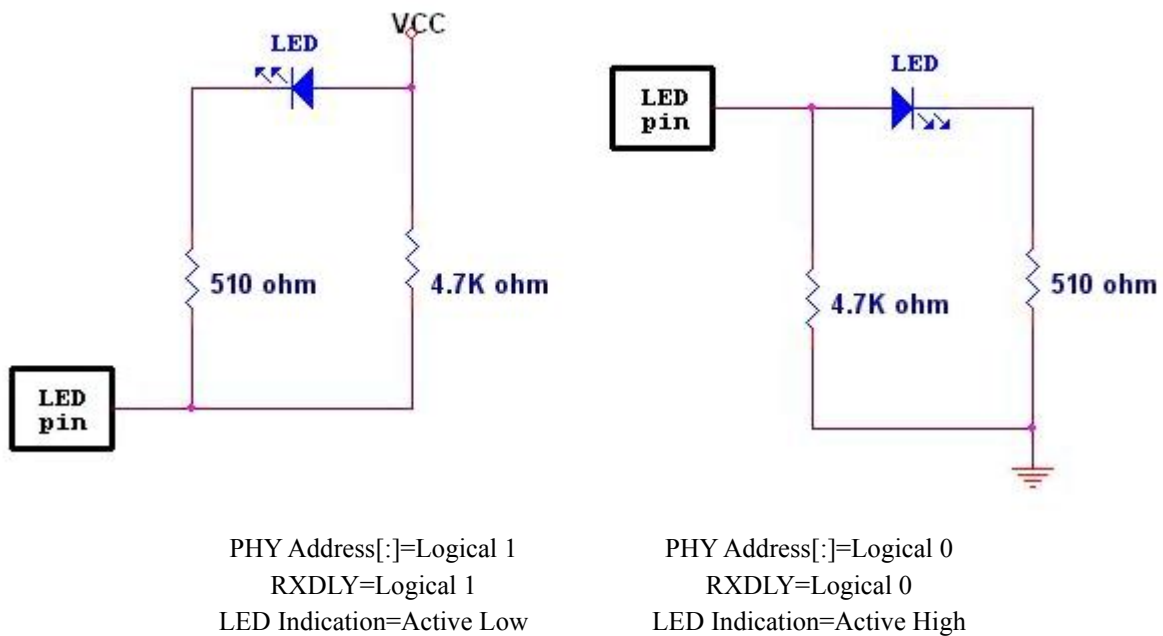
VCC

LED

510 ohm

4.7K ohm

LED pin

LED pin

LED

4.7K ohm

510 ohm

PHY Address[:]=Logical 1
RXDLY=Logical 1
LED Indication=Active Low

PHY Address[:]=Logical 0
RXDLY=Logical 0
LED Indication=Active High